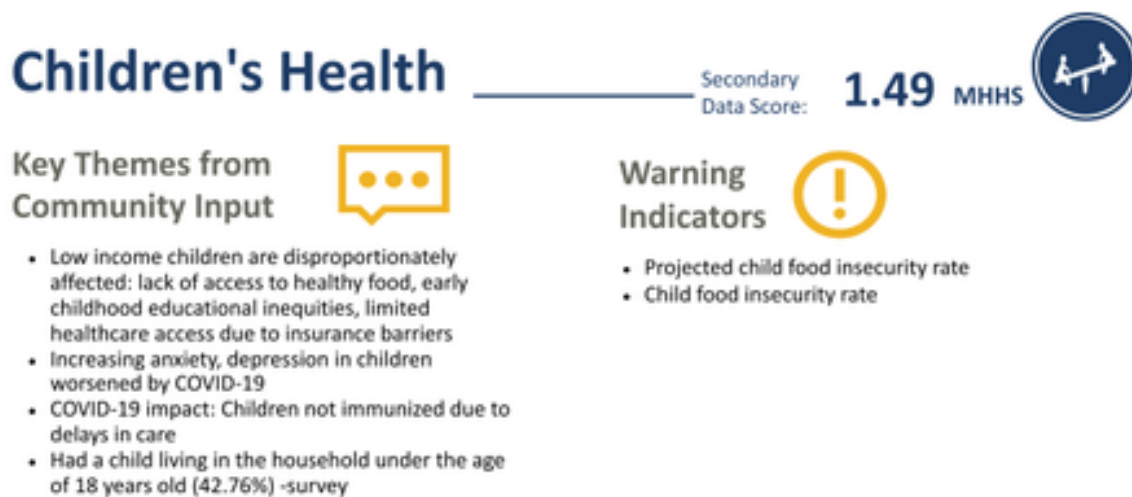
Children's Health

Secondary Data Score: 1.49 MHHS

Key Themes from Community Input

- Low income children are disproportionately affected: lack of access to healthy food, early childhood educational inequities, limited healthcare access due to insurance barriers
- Increasing anxiety, depression in children worsened by COVID-19
- COVID-19 impact: Children not immunized due to delays in care
- Had a child living in the household under the age of 18 years old (42.76%) -survey

Warning Indicators

- Projected child food insecurity rate
- Child food insecurity rate